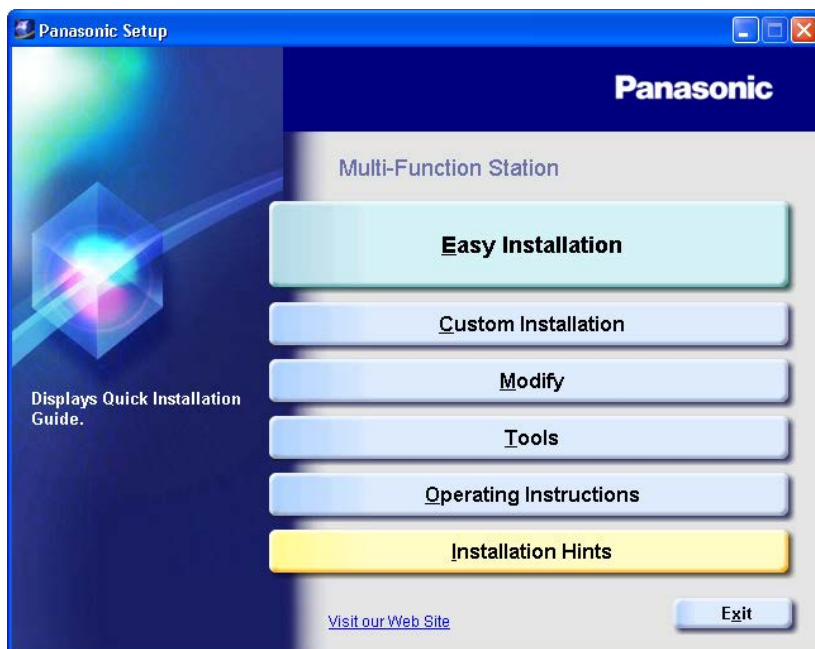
Panasonic Setup

Panasonic

Multi-Function Station

Easy Installation

Custom Installation

Modify

Tools

Operating Instructions

Installation Hints

Displays Quick Installation Guide.

Visit our Web Site

Exit